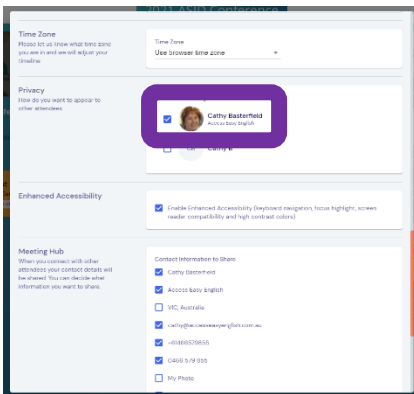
2021 ASID Conference

Time Zone
Please let us know what time zone you are in and we will adjust your timeline.

Time Zone
Use browser time zone

Privacy
How do you want to appear to other attendees

Cathy Basterfield
Access Easy English

CB Cathy B

Enhanced Accessibility

Enable Enhanced Accessibility (keyboard navigation, focus highlight, screen reader compatibility and high contrast colors)

Meeting Hub
When you connect with other attendees your contact details will be shared. You can decide what information you want to share.

Contact Information to Share
Cathy Basterfield
Access Easy English
VIC, Australia
cathy@accesseasyenglish.com.au
+61468579855
0468 579 855
My Photo